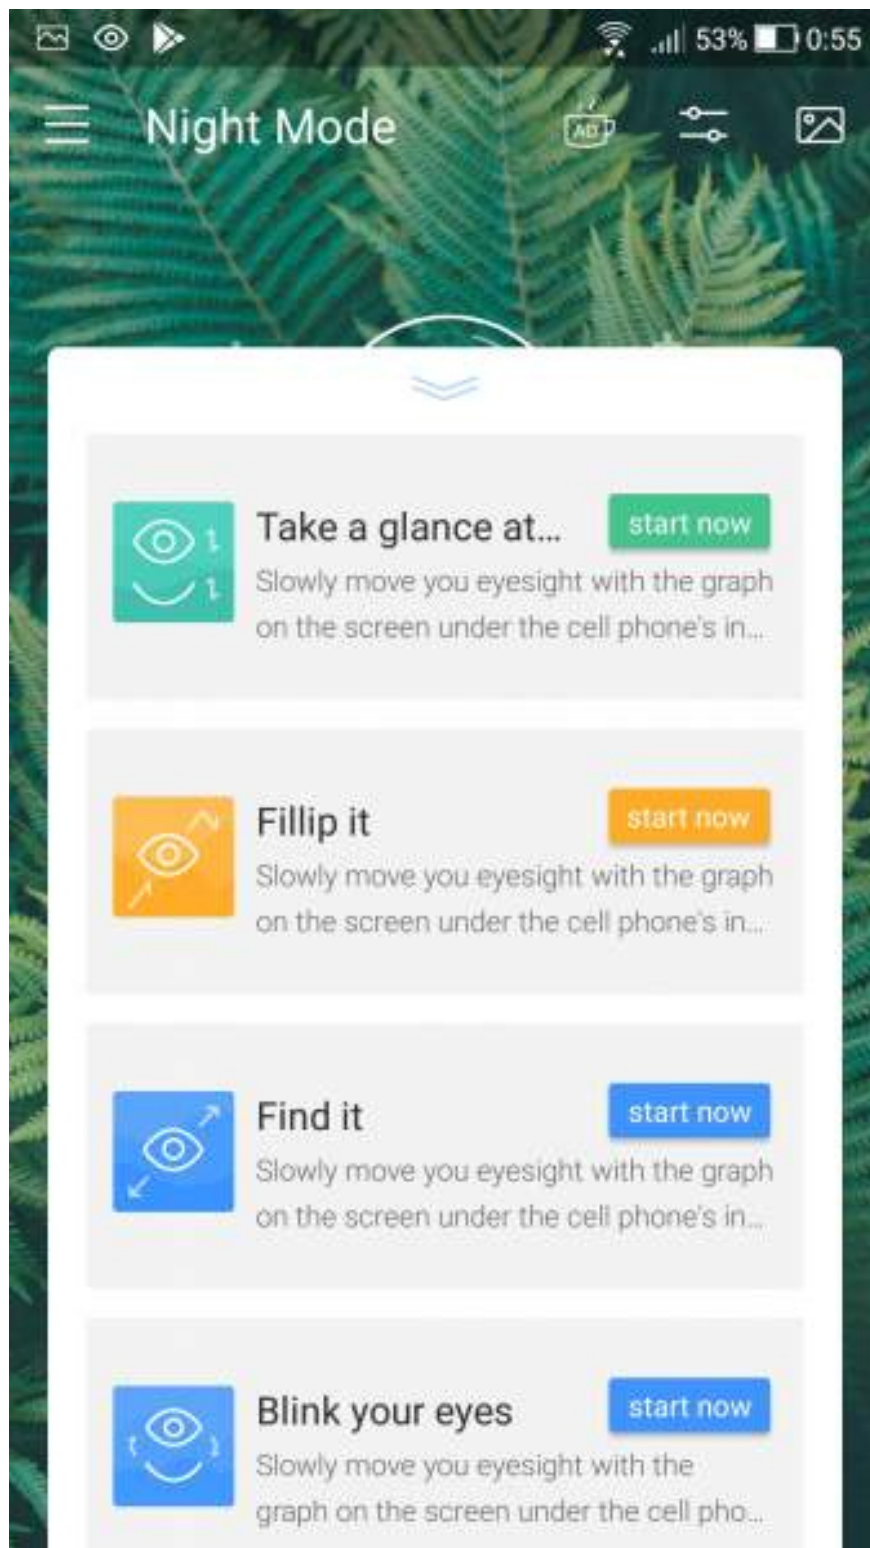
53% 0:55

Night Mode

AD

Take a glance at...

start now

Slowly move you eyesight with the graph on the screen under the cell phone's in...

Fillip it

start now

Slowly move you eyesight with the graph on the screen under the cell phone's in...

Find it

start now

Slowly move you eyesight with the graph on the screen under the cell phone's in...

Blink your eyes

start now

Slowly move you eyesight with the graph on the screen under the cell pho...